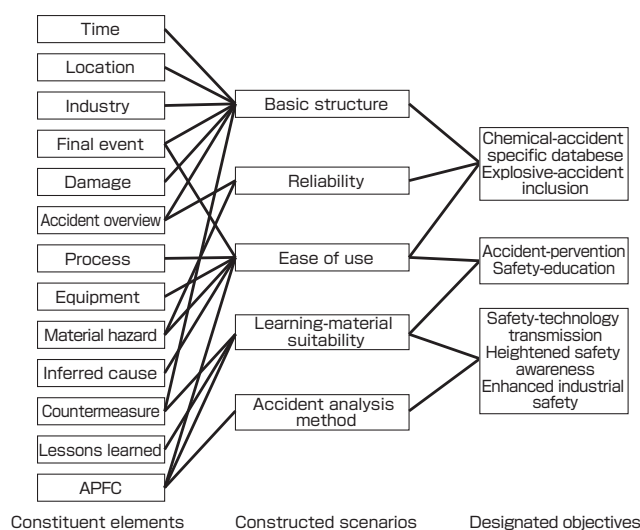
Time
Location
Industry
Final event
Damage
Accident overview
Process
Equipment
Material hazard
Inferred cause
Countermeasure
Lessons learned
APFC

Basic structure
Reliability
Ease of use
Learning-material suitability
Accident analysis method

Chemical-accident specific databese Explosive-accident inclusion
Accident-pervention Safety-education
Safety-technology transmission Heightened safety awareness Enhanced industrial safety

Constituent elements
Constructed scenarios
Designated objectives